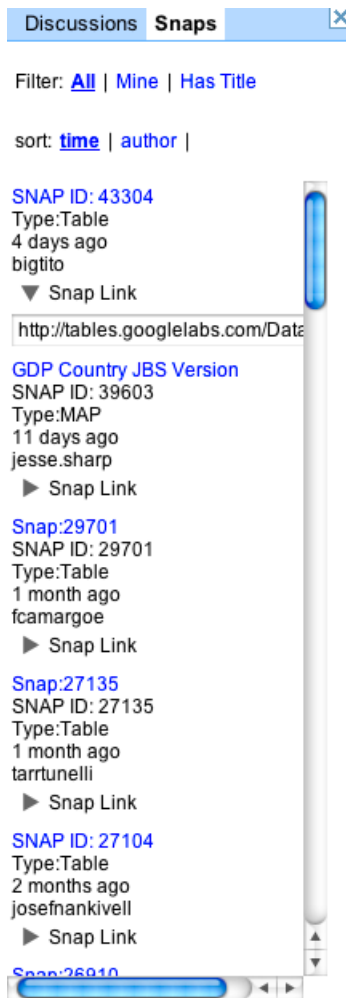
Discussions Snaps

Filter: All | Mine | Has Title

sort: time | author |

SNAP ID: 43304
Type:Table
4 days ago
bigtito
Snap Link

http://tables.googlelabs.com/Data

GDP Country JBS Version
SNAP ID: 39603
Type:MAP
11 days ago
jesse.sharp
Snap Link

Snap:29701
SNAP ID: 29701
Type:Table
1 month ago
fcamargoe
Snap Link

Snap:27135
SNAP ID: 27135
Type:Table
1 month ago
tarrtunelli
Snap Link

SNAP ID: 27104
Type:Table
2 months ago
josefnankivell
Snap Link

Snap:26910